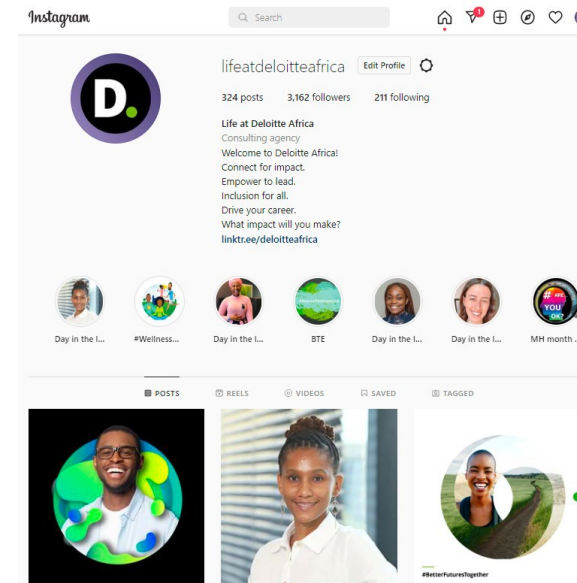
Instagram

Search

1

lifeatdeloitteafrica Edit Profile

324 posts 3,162 followers 211 following

Life at Deloitte Africa
Consulting agency
Welcome to Deloitte Africa!
Connect for impact.
Empower to lead.
Inclusion for all.
Drive your career.
What impact will you make?
linktr.ee/deloitteafrica

Day in the l... #Wellness... Day in the l... BTE Day in the l... Day in the l... MH month ...

POSTS REELS VIDEOS SAVED TAGGED

#BetterFuturesTogether